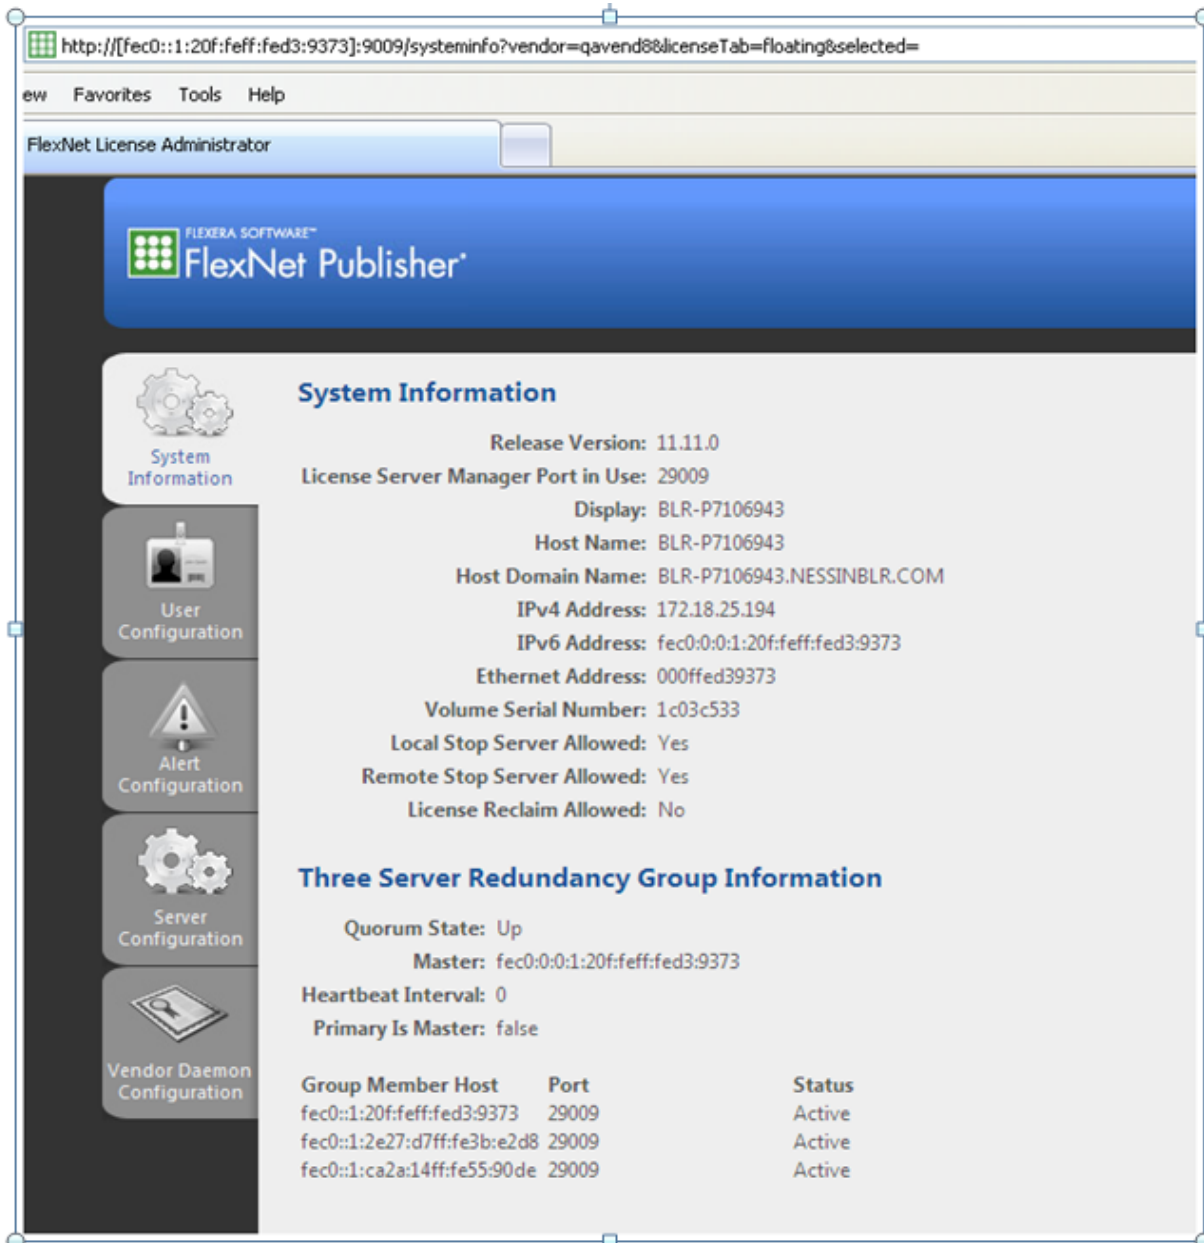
http://[fec0::1:20f:feff:fed3:9373]:9009/systeminfo?vendor=qavend8&licenseTab=floating&selected=

ew Favorites Tools Help

FlexNet License Administrator

FLEXERA SOFTWARE™
FlexNet Publisher®

System Information

User Configuration

Alert Configuration

Server Configuration

Vendor Daemon Configuration

System Information

Release Version: 11.11.0
License Server Manager Port in Use: 29009
Display: BLR-P7106943
Host Name: BLR-P7106943
Host Domain Name: BLR-P7106943.NESSINBLR.COM
IPv4 Address: 172.18.25.194
IPv6 Address: fec0:0:0:1:20f:feff:fed3:9373
Ethernet Address: 000ffed39373
Volume Serial Number: 1c03c533
Local Stop Server Allowed: Yes
Remote Stop Server Allowed: Yes
License Reclaim Allowed: No

Three Server Redundancy Group Information

Quorum State: Up
Master: fec0:0:0:1:20f:feff:fed3:9373
Heartbeat Interval: 0
Primary Is Master: false

| Group Member Host | Port | Status |
|---|---|---|
| fec0::1:20f:feff:fed3:9373 | 29009 | Active |
| fec0::1:2e27:d7ff:fe3b:e2d8 | 29009 | Active |
| fec0::1:ca2a:14ff:fe55:90de | 29009 | Active |